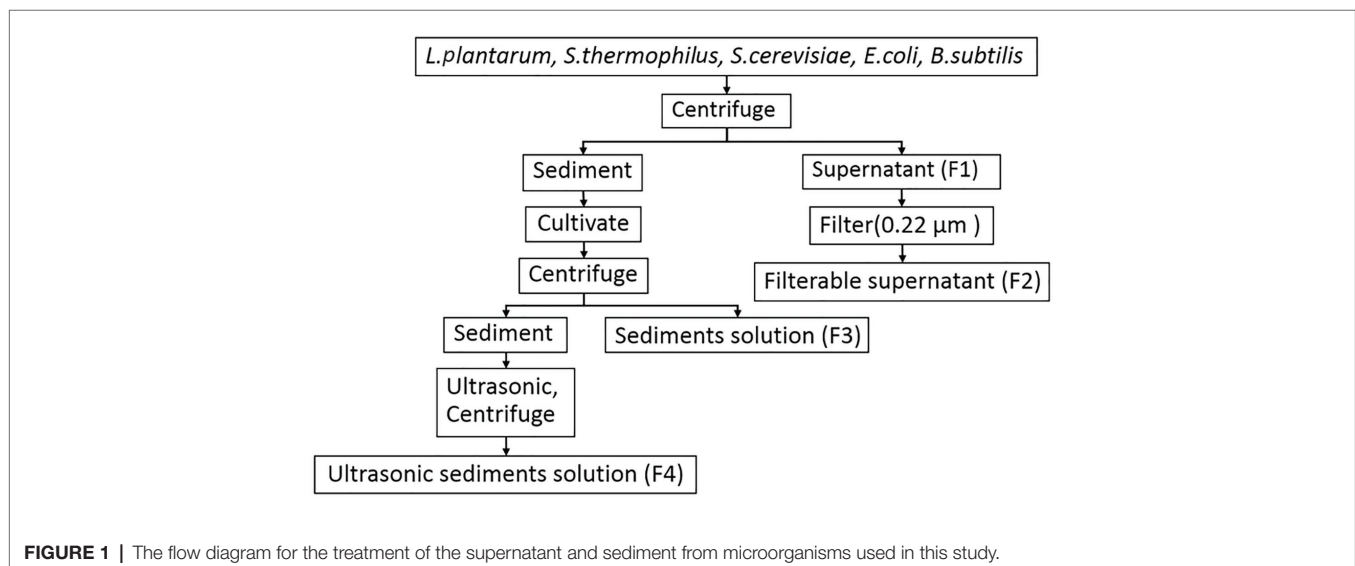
L.plantarum, S.thermophilus, S.cerevisiae, E.coli, B.subtilis

Centrifuge

Sediment

Supernatant (F1)

Cultivate

Filter(0.22 μm )

Centrifuge

Filterable supernatant (F2)

Sediment

Sediments solution (F3)

Ultrasonic, Centrifuge

Ultrasonic sediments solution (F4)

FIGURE 1 | The flow diagram for the treatment of the supernatant and sediment from microorganisms used in this study.